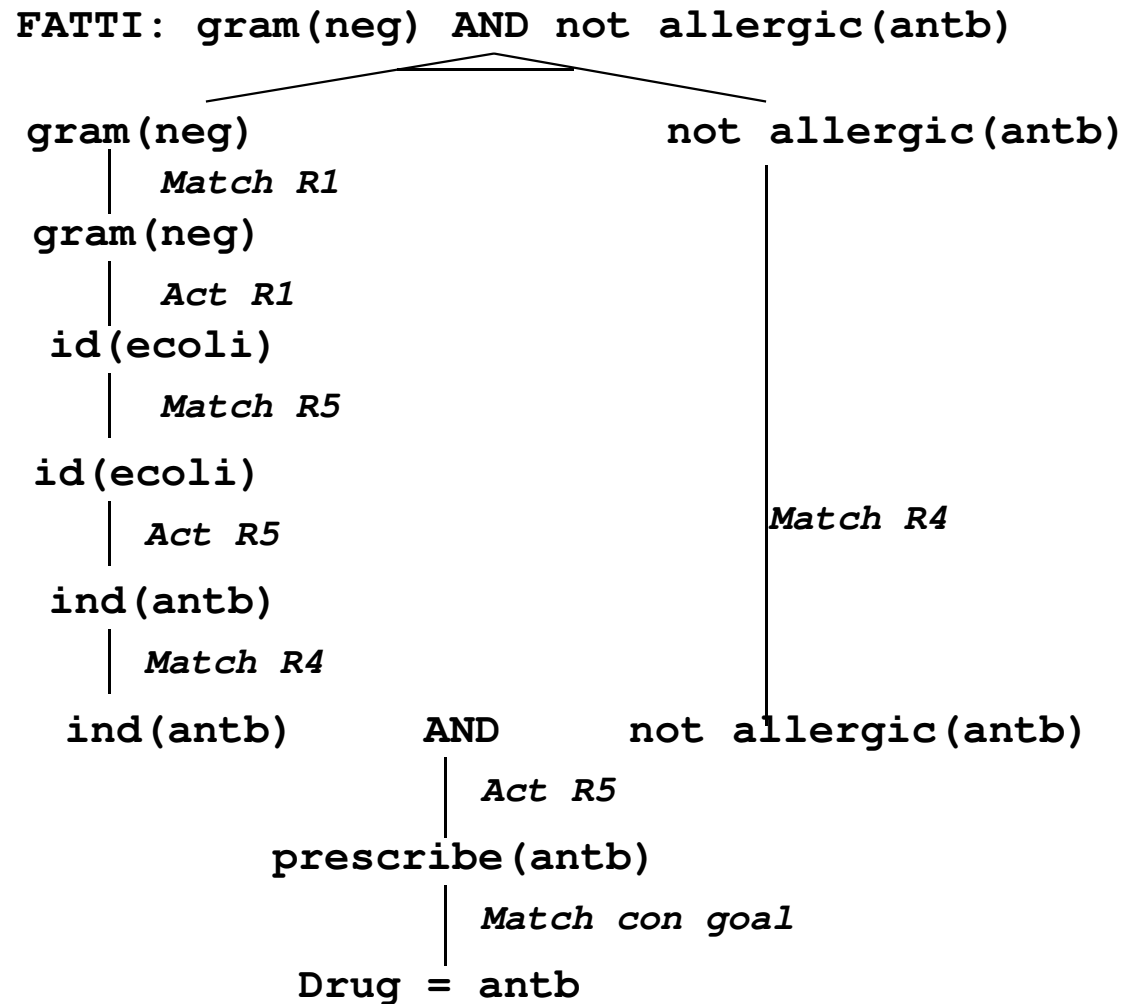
FATTI: gram(neg) AND not allergic(antb)

gram(neg)

not allergic(antb)

Match R1

gram(neg)

Act R1

id(ecoli)

Match R5

id(ecoli)

Act R5

Match R4

ind(antb)

Match R4

ind(antb) AND not allergic(antb)

Act R5

prescribe(antb)

Match con goal

Drug = antb